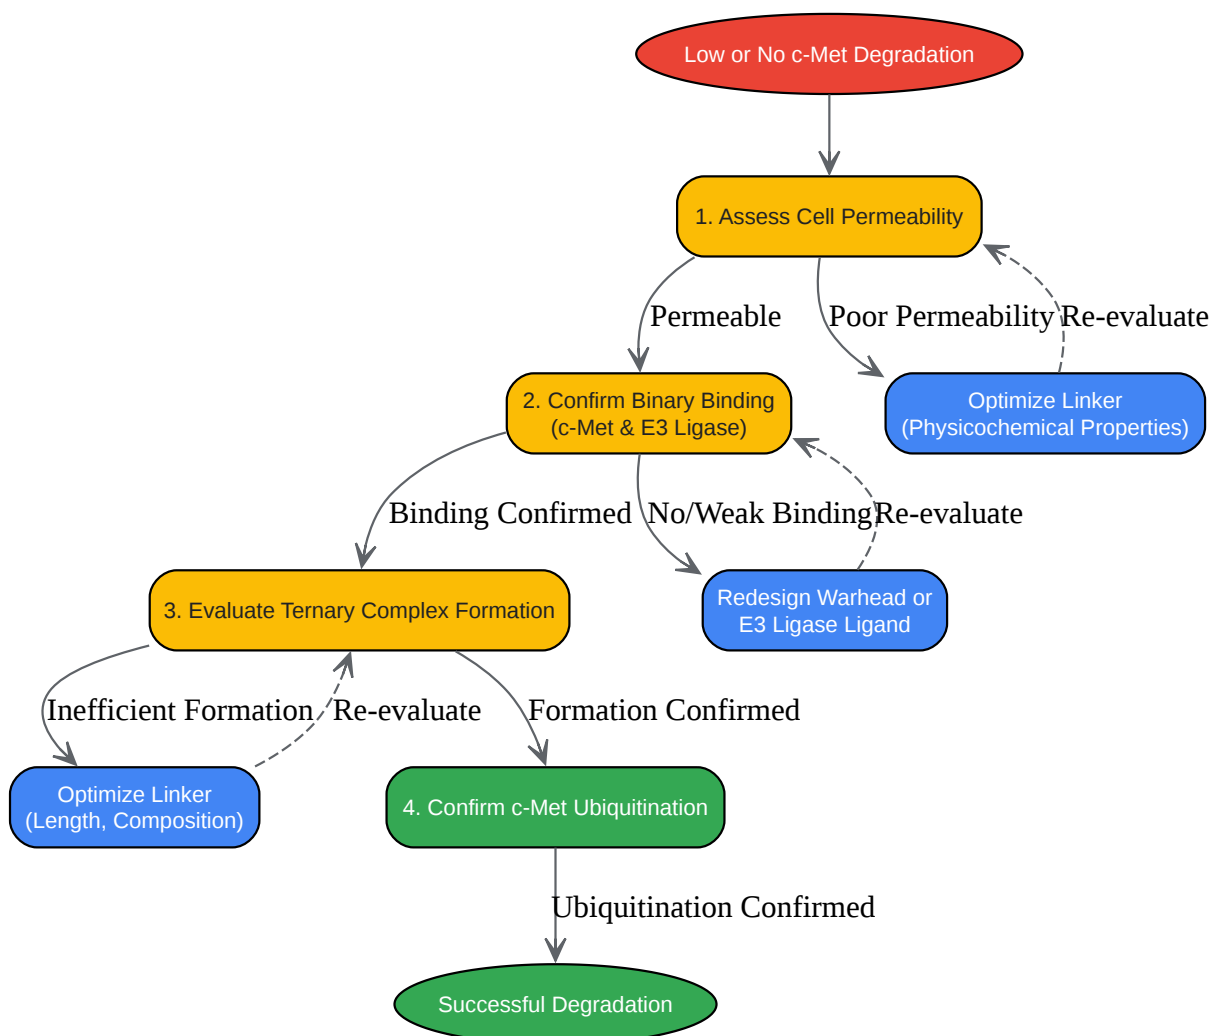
Low or No c-Met Degradation

1. Assess Cell Permeability

Permeable

Poor Permeability

Re-evaluate

2. Confirm Binary Binding (c-Met & E3 Ligase)

Optimize Linker (Physicochemical Properties)

Binding Confirmed

No/Weak Binding

Re-evaluate

3. Evaluate Ternary Complex Formation

Redesign Warhead or E3 Ligase Ligand

Inefficient Formation

Re-evaluate

Formation Confirmed

Optimize Linker (Length, Composition)

4. Confirm c-Met Ubiquitination

Ubiquitination Confirmed

Successful Degradation